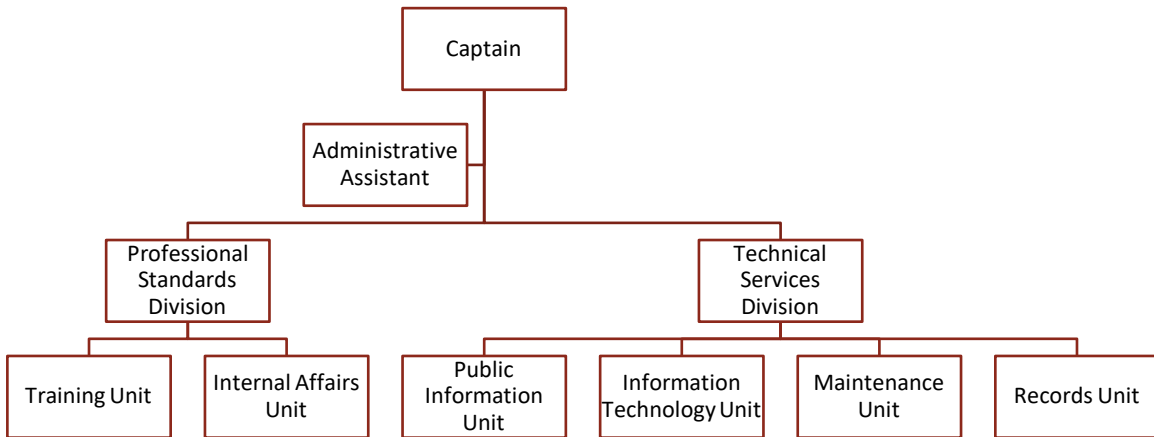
Captain

Administrative Assistant

Professional Standards Division

Technical Services Division

Training Unit

Internal Affairs Unit

Public Information Unit

Information Technology Unit

Maintenance Unit

Records Unit